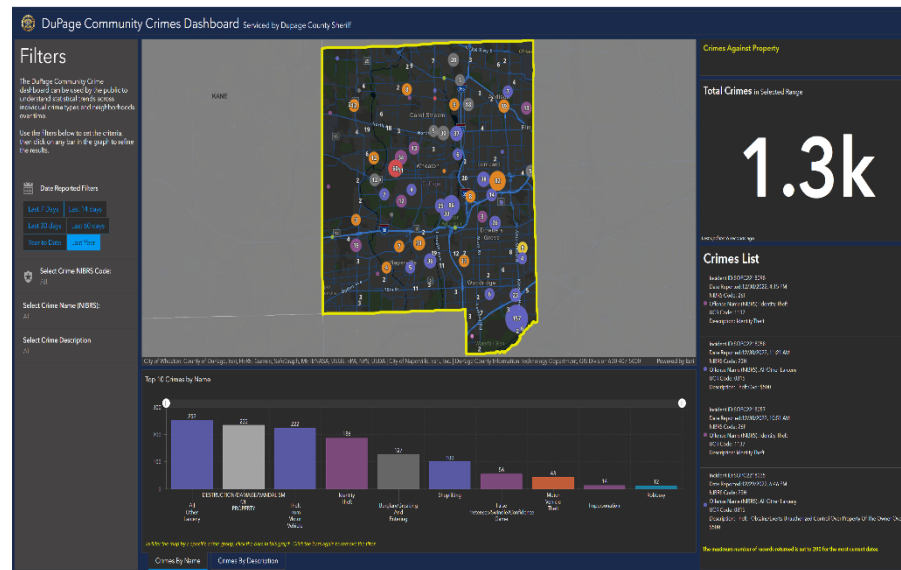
DuPage Community Crimes Dashboard Serviced by Dupage County Sheriff

Filters

The DuPage Community Crime dashboard can be used by the public to understand statistical trends across individual crime types and neighborhoods over time.

Use the filters below to set the criteria then click on any bar in the graph to refine the results.

Date Reported Filters

Last 7 days
Last 14 days
Last 30 days
Last 90 days
Year to Date
Last Year

Select Crime NIBRS Code:
All

Select Crime Name (NIBRS):
All

Select Crime Description
All

KANE

Carol Stream

Crimes Against Property

Total Crimes in Selected Range

1.3k

Crimes List

Top 10 Crimes by Name

357
333
322
186
137
110
64
44
14
12

All Other Larceny
DESTRUCTION/DAMAGE/VANDALISM OF PROPERTY
Theft From Motor Vehicle
Identity Theft
Burglary/Breaking And Entering
Shoplifting
False Pretenses/Swindle/Confidence Game
Motor Vehicle Theft
Impersonation
Robbery

Crimes By Name
Crimes By Description

The maximum number of records returned is set to 200 for the most current dates.